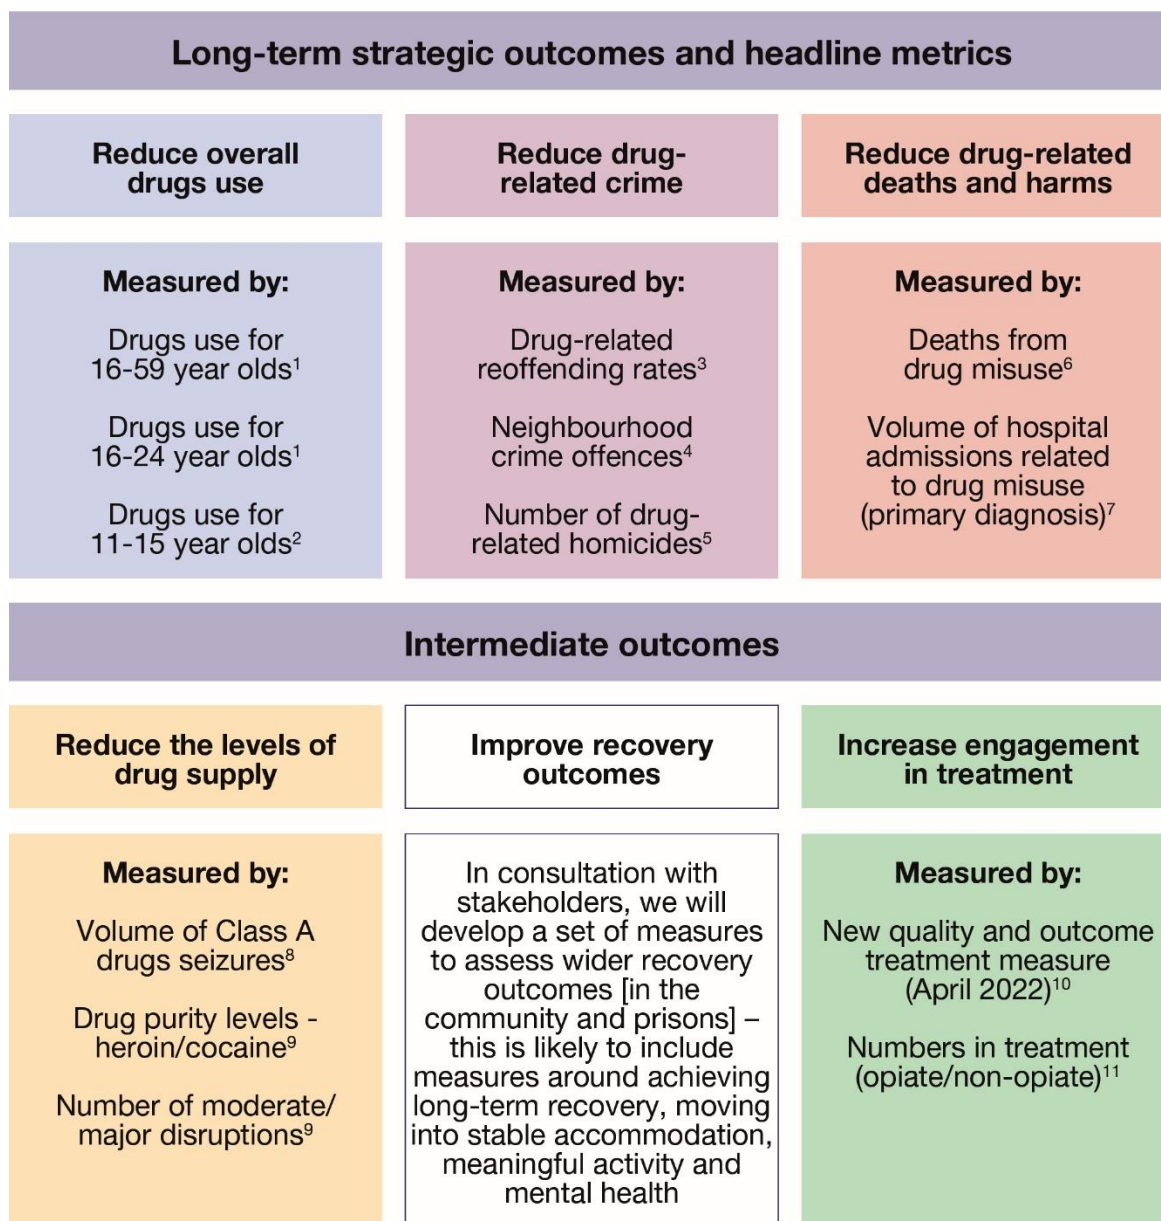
Long-term strategic outcomes and headline metrics

Reduce overall drugs use

Measured by:

Drugs use for 16-59 year olds$^1$

Drugs use for 16-24 year olds$^1$

Drugs use for 11-15 year olds$^2$

Reduce drug-related crime

Measured by:

Drug-related reoffending rates$^3$

Neighbourhood crime offences$^4$

Number of drug-related homicides$^5$

Reduce drug-related deaths and harms

Measured by:

Deaths from drug misuse$^6$

Volume of hospital admissions related to drug misuse (primary diagnosis)$^7$

Intermediate outcomes

Reduce the levels of drug supply

Measured by:

Volume of Class A drugs seizures$^8$

Drug purity levels - heroin/cocaine$^9$

Number of moderate/ major disruptions$^9$

Improve recovery outcomes

In consultation with stakeholders, we will develop a set of measures to assess wider recovery outcomes [in the community and prisons] – this is likely to include measures around achieving long-term recovery, moving into stable accommodation, meaningful activity and mental health

Increase engagement in treatment

Measured by:

New quality and outcome treatment measure (April 2022)$^{10}$

Numbers in treatment (opiate/non-opiate)$^{11}$